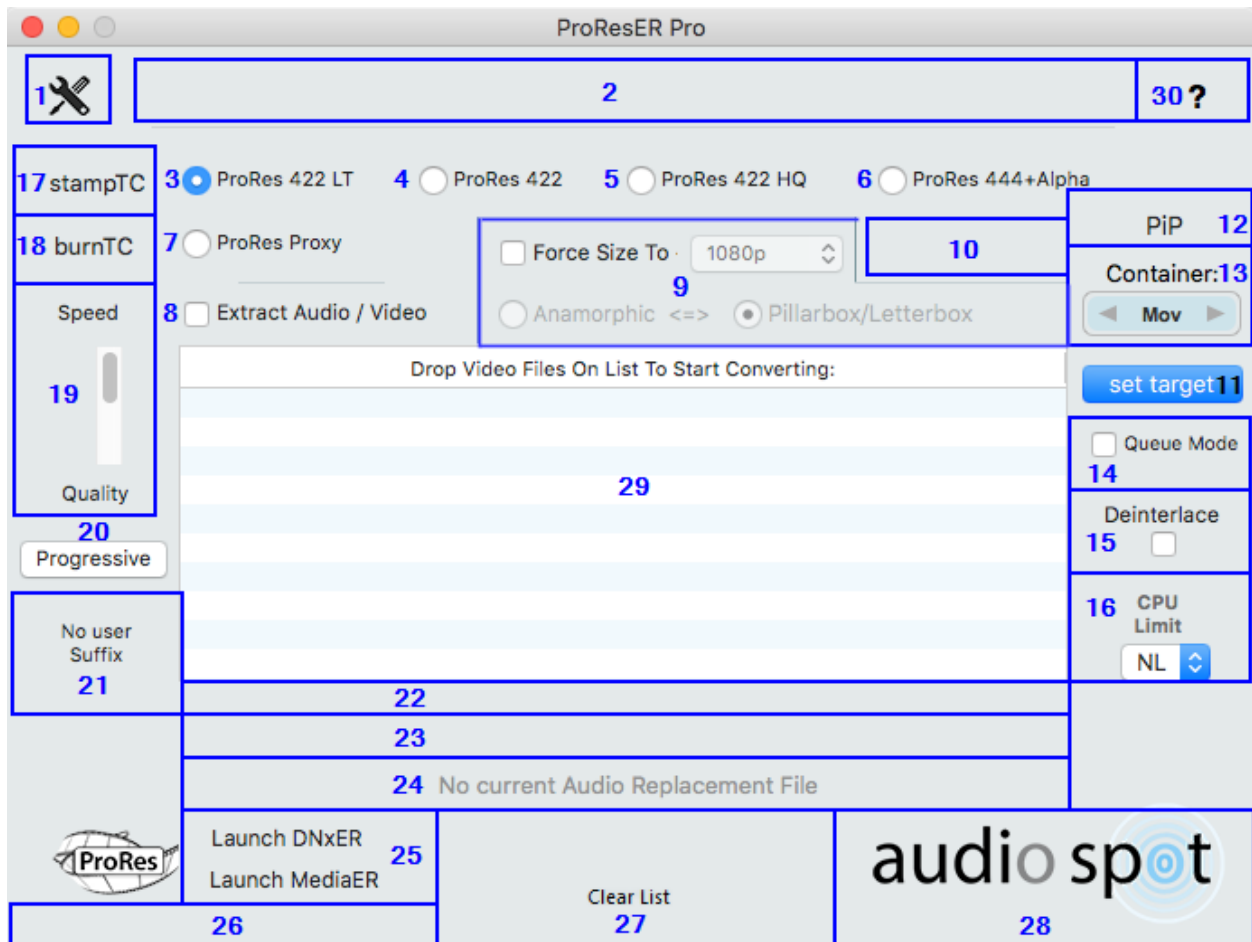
ProResER Pro

1

2

30 ?

17 stampTC

3 ProRes 422 LT

4 ProRes 422

5 ProRes 422 HQ

6 ProRes 444+Alpha

18 burnTC

7 ProRes Proxy

Force Size To 1080p

10

PiP 12

Container: 13

Mov

9

Speed

8 Extract Audio / Video

Anamorphic <=> Pillarbox/Letterbox

Drop Video Files On List To Start Converting:

set target 11

19

Queue Mode

14

29

Quality

Deinterlace

15

20

Progressive

16 CPU Limit

NL

No user Suffix

21

22

23

24 No current Audio Replacement File

ProRes

Launch DNxER

25

Launch MediaER

Clear List

audio spot

26

27

28